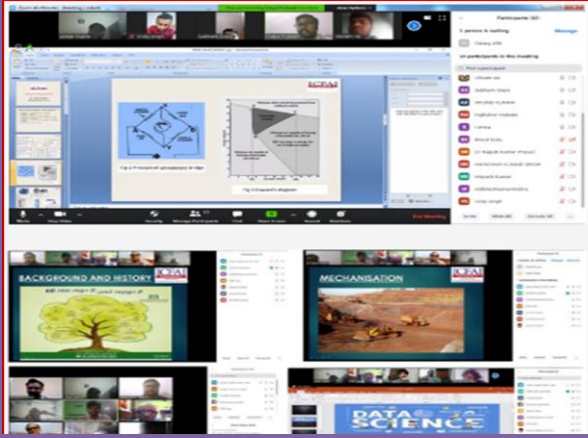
Participants (61)

1 person is waiting

Admit

21 participants in this meeting

Mute

Unmute

End Meeting

Manage Participants

Share Screen

Record

Reactions

Mute All

Unmute All

BACKGROUND AND HISTORY

MECHANISATION

ICFAI

DATA SCIENCE